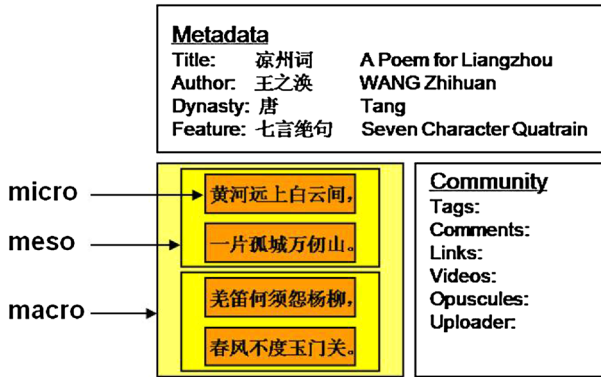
Metadata
Title: 凉州词 A Poem for Liangzhou
Author: 王之涣 WANG Zhihuan
Dynasty: 唐 Tang
Feature: 七言绝句 Seven Character Quatrain

micro
meso
macro

黄河远上白云间，
一片孤城万仞山。
羌笛何须怨杨柳，
春风不度玉门关。

Community
Tags:
Comments:
Links:
Videos:
Opuscules:
Uploader: